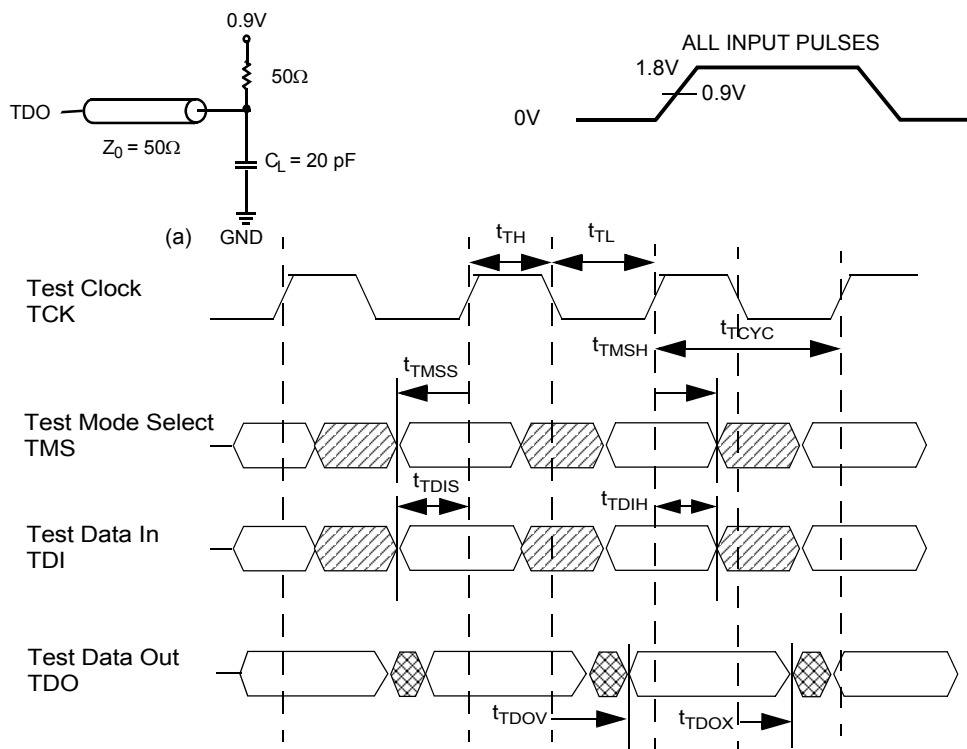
0.9V

50Ω

TDO

$Z_0 = 50\Omega$

$C_L = 20$ pF

(a)

GND

ALL INPUT PULSES

1.8V

0.9V

0V

$t_{TH}$

$t_{TL}$

Test Clock
TCK

$t_{TCYC}$

$t_{TMSH}$

$t_{TMSS}$

Test Mode Select
TMS

$t_{TDIS}$

$t_{TDIH}$

Test Data In
TDI

Test Data Out
TDO

$t_{TDOV}$

$t_{TDOX}$